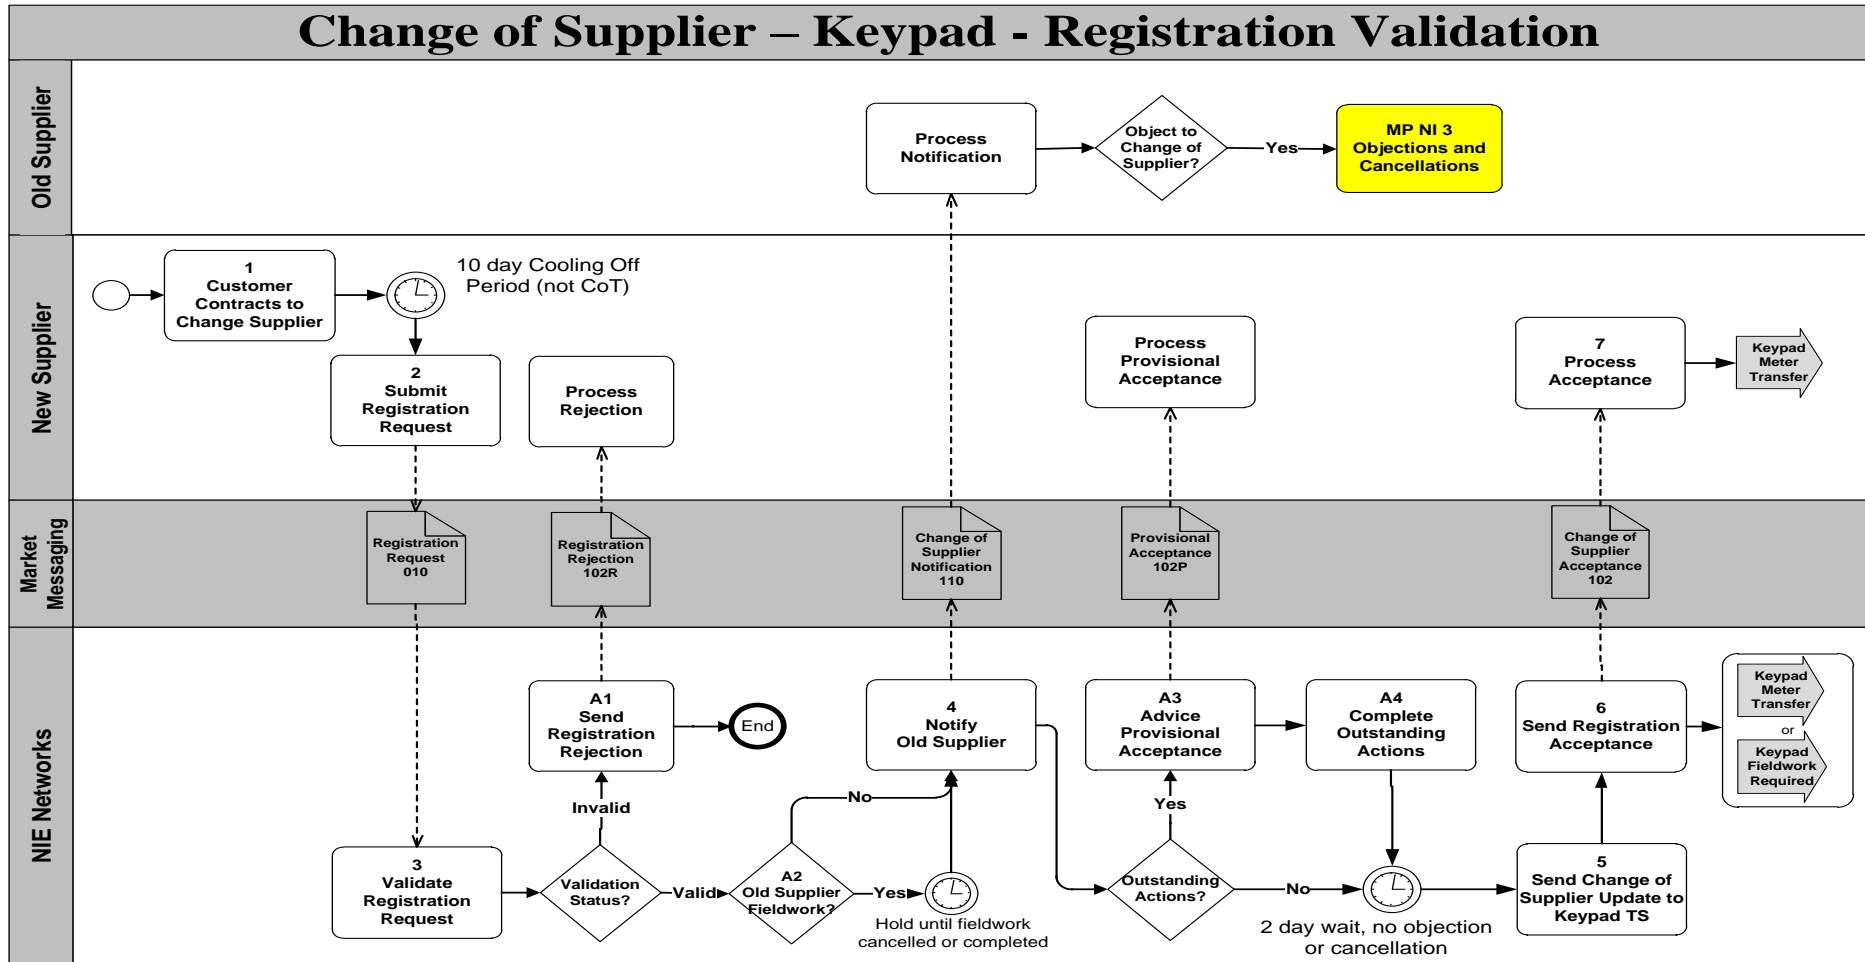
Change of Supplier – Keypad - Registration Validation

Old Supplier

Process Notification

Object to Change of Supplier?

Yes

MP NI 3 Objections and Cancellations

New Supplier

1 Customer Contracts to Change Supplier

10 day Cooling Off Period (not CoT)

2 Submit Registration Request

Process Rejection

Process Provisional Acceptance

7 Process Acceptance

Keypad Meter Transfer

Market Messaging

Registration Request 010

Registration Rejection 102R

Change of Supplier Notification 110

Provisional Acceptance 102P

Change of Supplier Acceptance 102

NIE Networks

A1 Send Registration Rejection

End

4 Notify Old Supplier

A3 Advice Provisional Acceptance

A4 Complete Outstanding Actions

6 Send Registration Acceptance

Keypad Meter Transfer

or

Keypad Fieldwork Required

Invalid

No

Yes

3 Validate Registration Request

Validation Status?

Valid

A2 Old Supplier Fieldwork?

Yes

Hold until fieldwork cancelled or completed

Outstanding Actions?

No

2 day wait, no objection or cancellation

5 Send Change of Supplier Update to Keypad TS